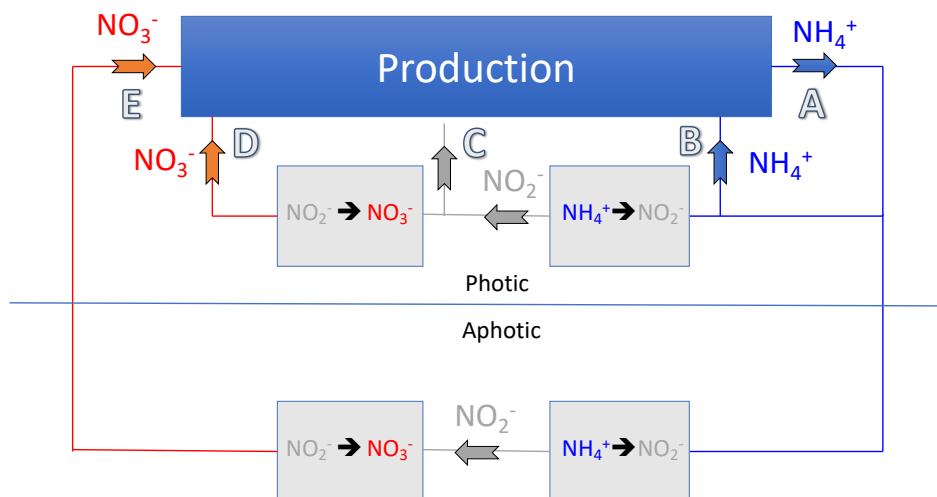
$NO_3^-$

Production

$NH_4^+$

E

A

$NO_3^-$ D

C

B $NH_4^+$

$NO_2^-$

$NO_2^- \rightarrow NO_3^-$

$NH_4^+ \rightarrow NO_2^-$

Photic

Aphotic

$NO_2^-$

$NO_2^- \rightarrow NO_3^-$

$NH_4^+ \rightarrow NO_2^-$